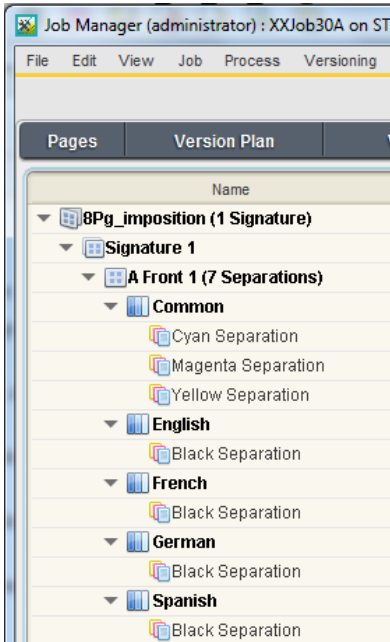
Job Manager (administrator) : XXJob30A on ST

File Edit View Job Process Versioning

Pages Version Plan

Name

8Pg_imposition (1 Signature)
Signature 1
A Front 1 (7 Separations)
Common
Cyan Separation
Magenta Separation
Yellow Separation
English
Black Separation
French
Black Separation
German
Black Separation
Spanish
Black Separation